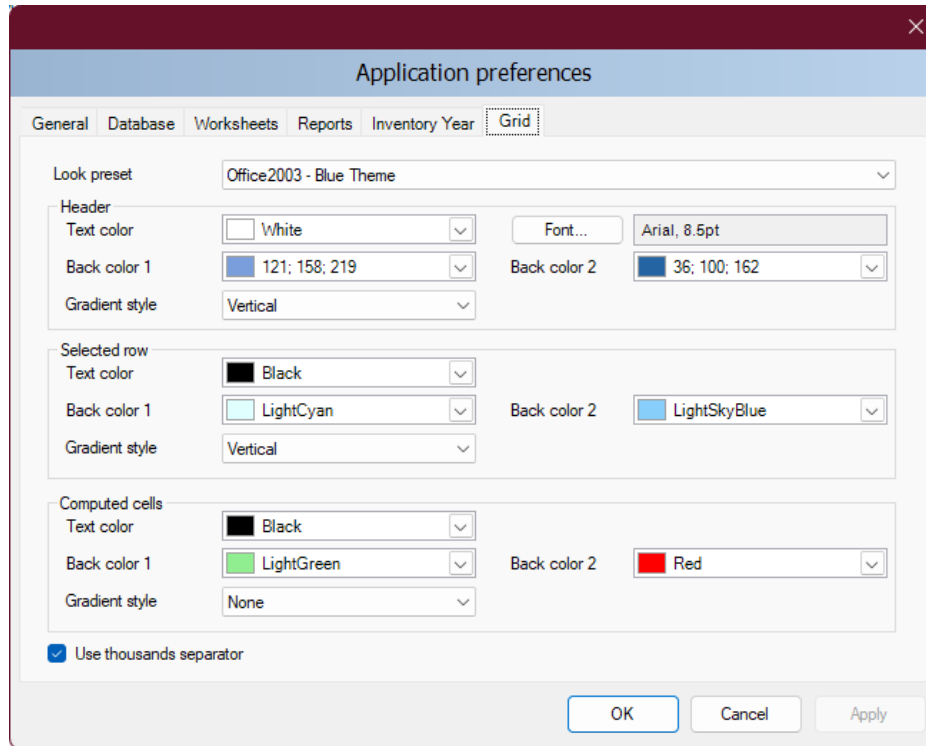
Application preferences

General
Database
Worksheets
Reports
Inventory Year
Grid

Look preset
Office2003 - Blue Theme

Header
Text color
White
Font...
Arial, 8.5pt
Back color 1
121; 158; 219
Back color 2
36; 100; 162
Gradient style
Vertical

Selected row
Text color
Black
Back color 1
LightCyan
Back color 2
LightSkyBlue
Gradient style
Vertical

Computed cells
Text color
Black
Back color 1
LightGreen
Back color 2
Red
Gradient style
None

Use thousands separator

OK
Cancel
Apply